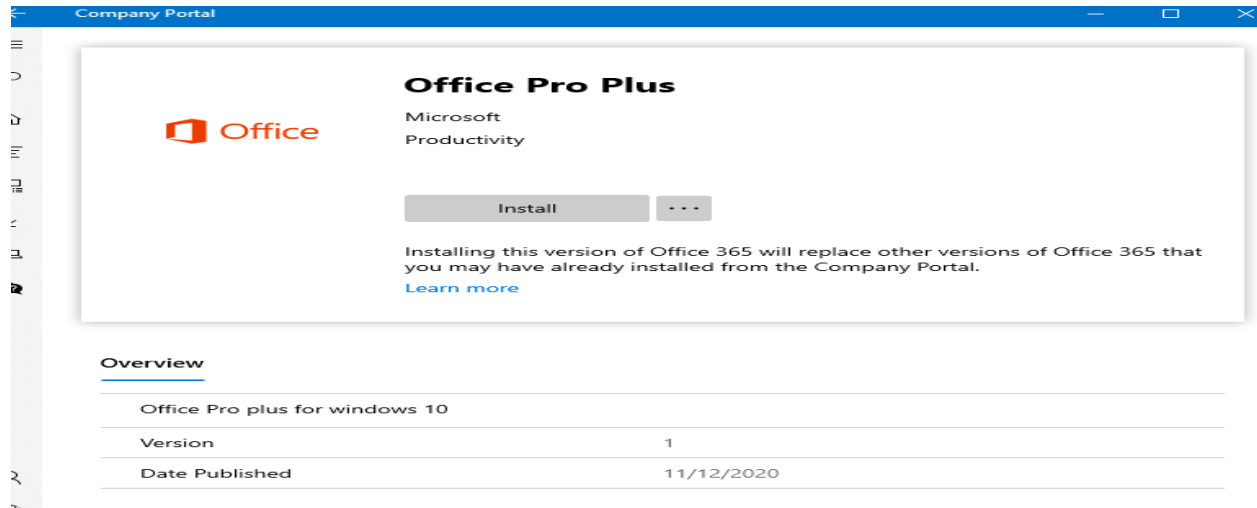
Company Portal

Office

Office Pro Plus

Microsoft

Productivity

Install

...

Installing this version of Office 365 will replace other versions of Office 365 that you may have already installed from the Company Portal.

Learn more

Overview

Office Pro plus for windows 10

| Version | 1 |
|---|---|
| Date Published | 11/12/2020 |